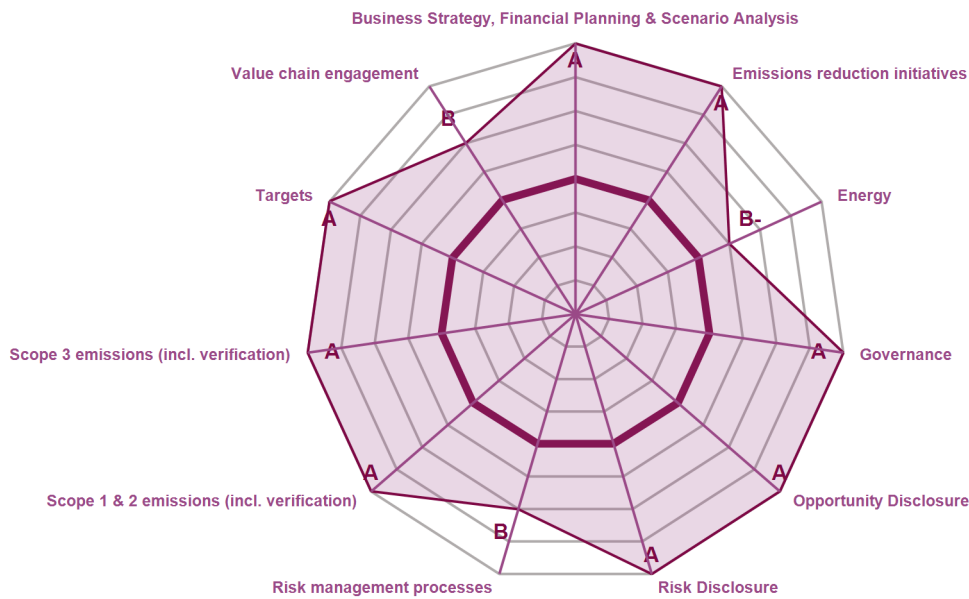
Business Strategy, Financial Planning & Scenario Analysis
A
Emissions reduction initiatives
A
Energy
B-
Governance
A
Opportunity Disclosure
A
Risk Disclosure
A
Risk management processes
B
Scope 1 & 2 emissions (incl. verification)
A
Scope 3 emissions (incl. verification)
A
Targets
A
Value chain engagement
B